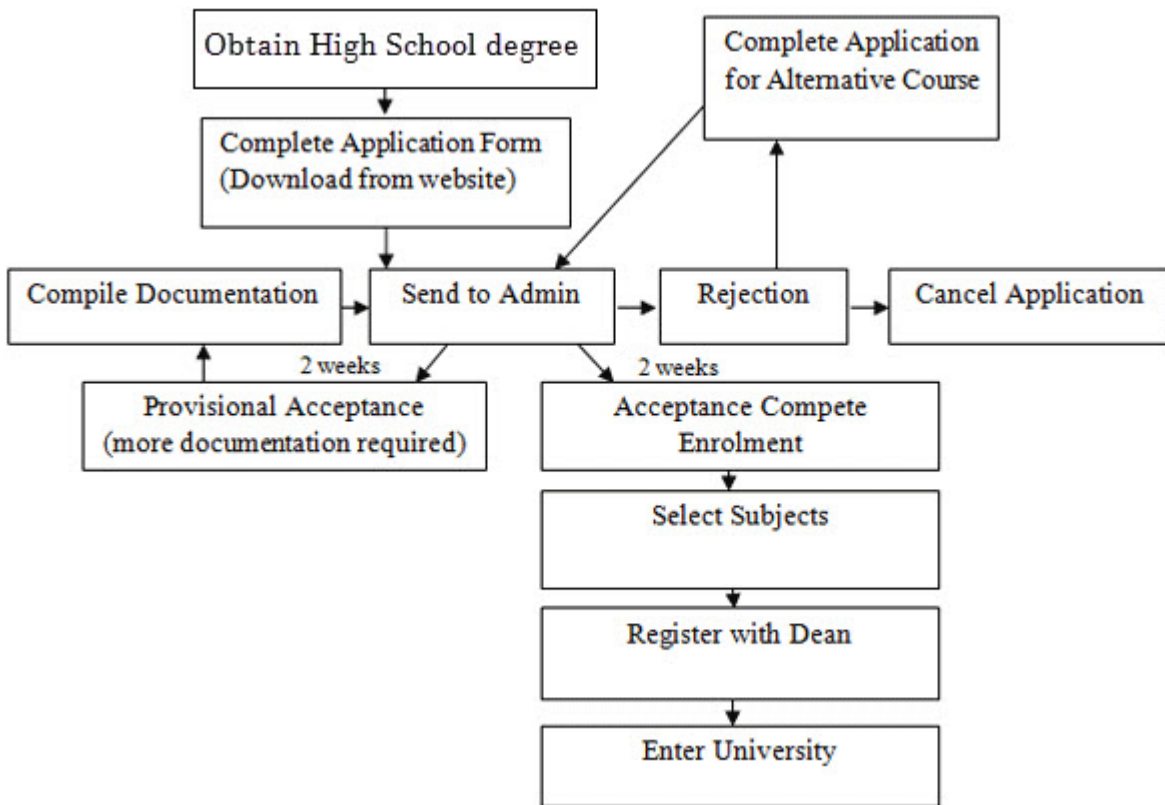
Obtain High School degree

Complete Application for Alternative Course

Complete Application Form (Download from website)

Compile Documentation

Send to Admin

Rejection

Cancel Application

2 weeks

2 weeks

Provisional Acceptance (more documentation required)

Acceptance Compete Enrolment

Select Subjects

Register with Dean

Enter University